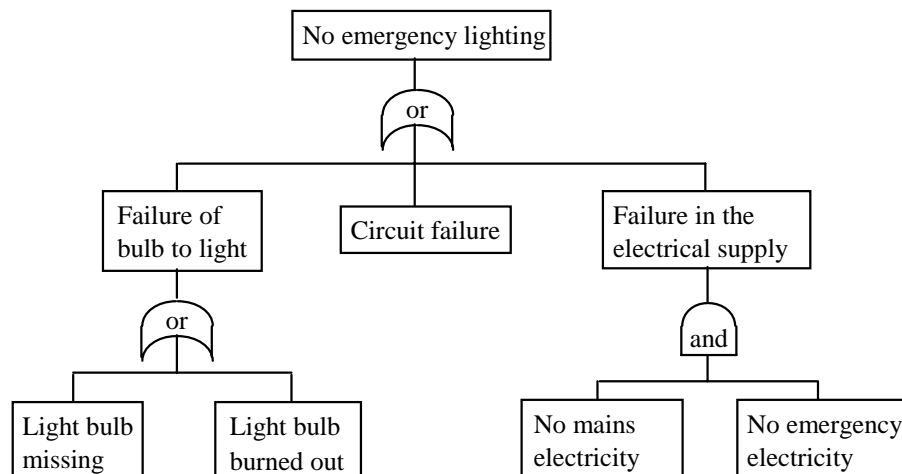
No emergency lighting

or

Failure of bulb to light

Circuit failure

Failure in the electrical supply

or

and

Light bulb missing

Light bulb burned out

No mains electricity

No emergency electricity